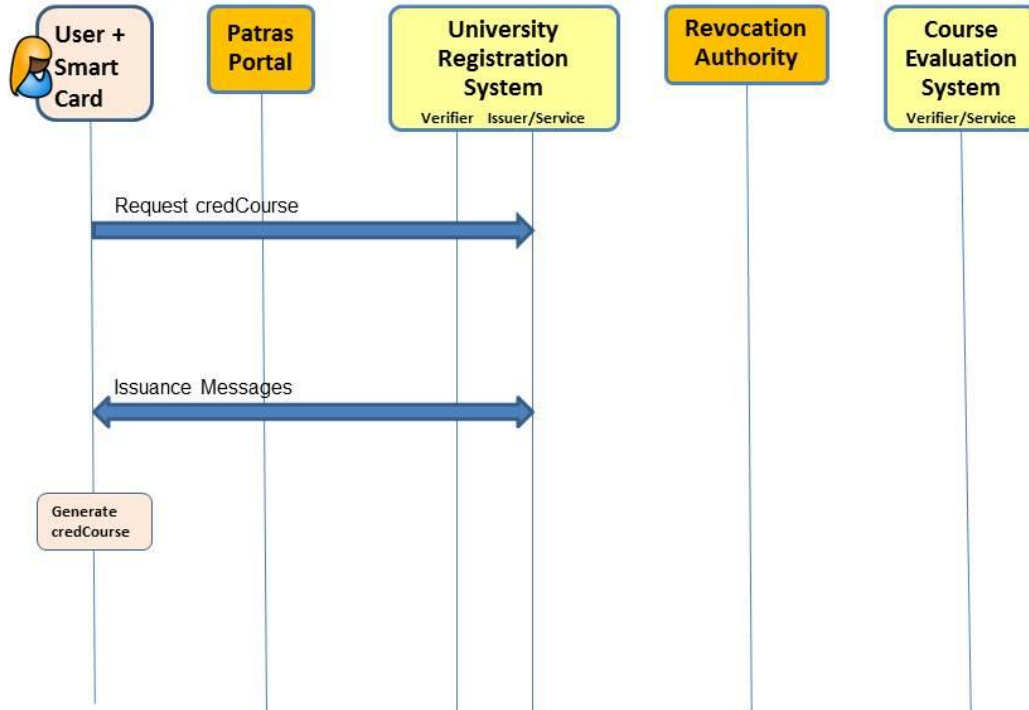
User + Smart Card

Patras Portal

University Registration System
Verifier Issuer/Service

Revocation Authority

Course Evaluation System
Verifier/Service

Request credCourse

Issuance Messages

Generate credCourse